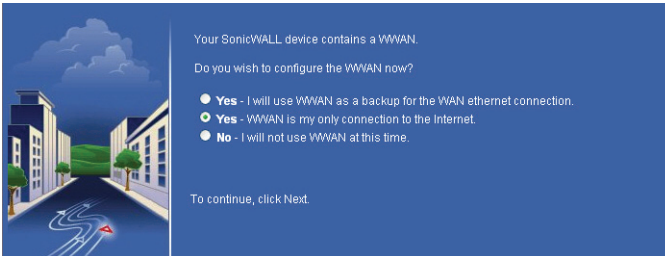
Your SonicWALL device contains a WWAN.

Do you wish to configure the WWAN now?

Yes - I will use WWAN as a backup for the WAN ethernet connection.
Yes - WWAN is my only connection to the Internet.
No - I will not use WWAN at this time.

To continue, click Next.